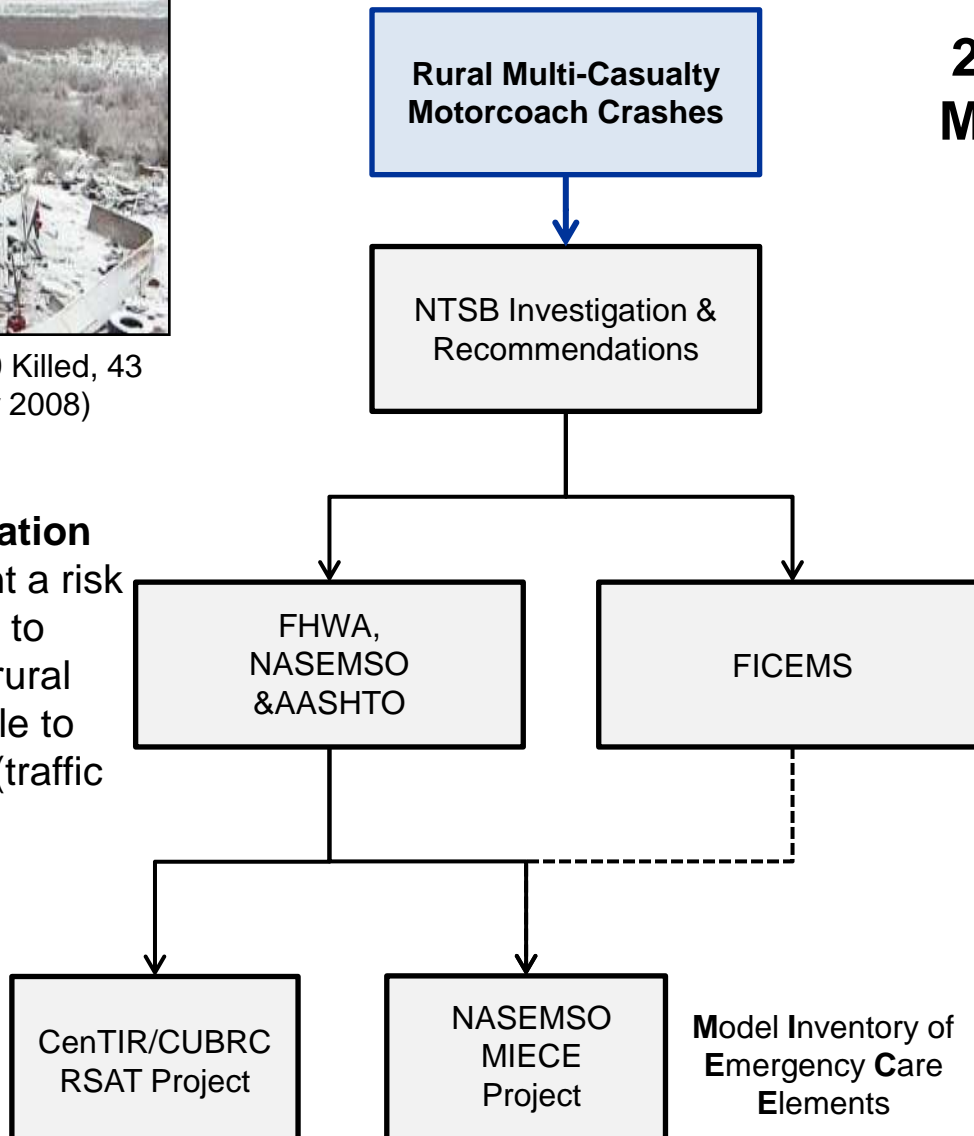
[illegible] Killed, 43 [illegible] 2008)

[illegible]ation
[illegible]t a risk
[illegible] to
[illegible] rural
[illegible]le to
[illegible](traffic

Rural Multi-Casualty Motorcoach Crashes

NTSB Investigation & Recommendations

FHWA, NASEMSO &AASHTO

FICEMS

CenTIR/CUBRC RSAT Project

NASEMSO MIECE Project

Model Inventory of Emergency Care Elements

2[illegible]
M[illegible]